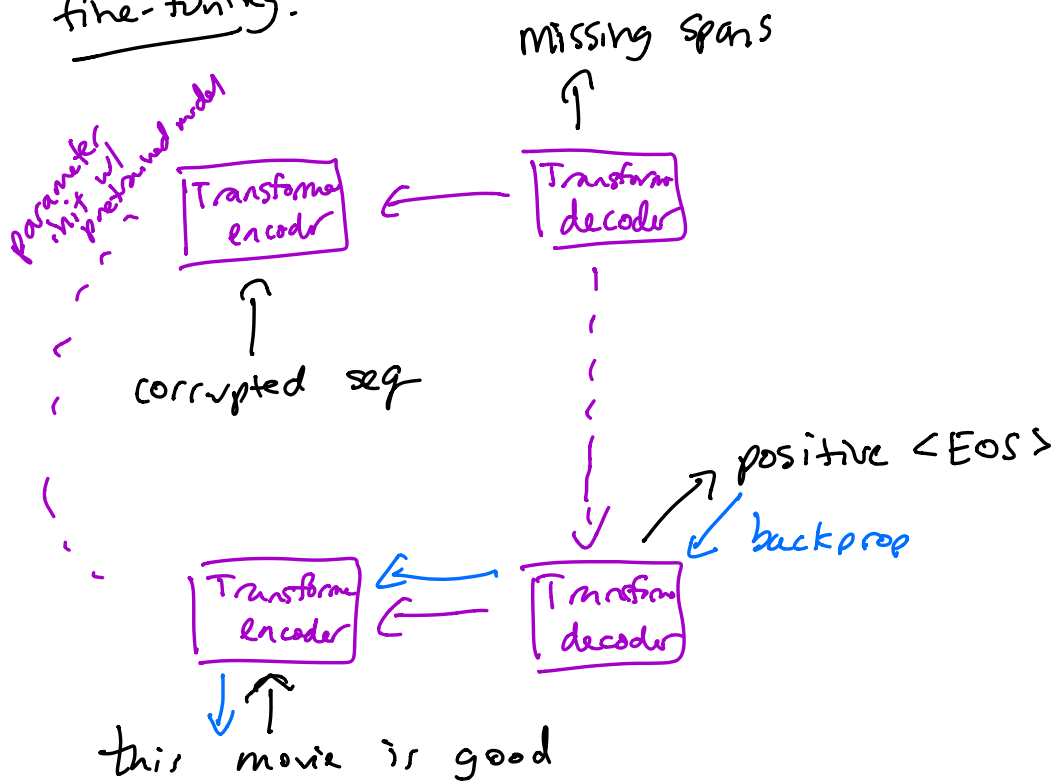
fine-tuning.

missing spans

parameter init w/ pretrained model

Transformer encoder

Transformer decoder

corrupted seq

positive <EOS>

backprop

Transformer encoder

Transformer decoder

this movie is good